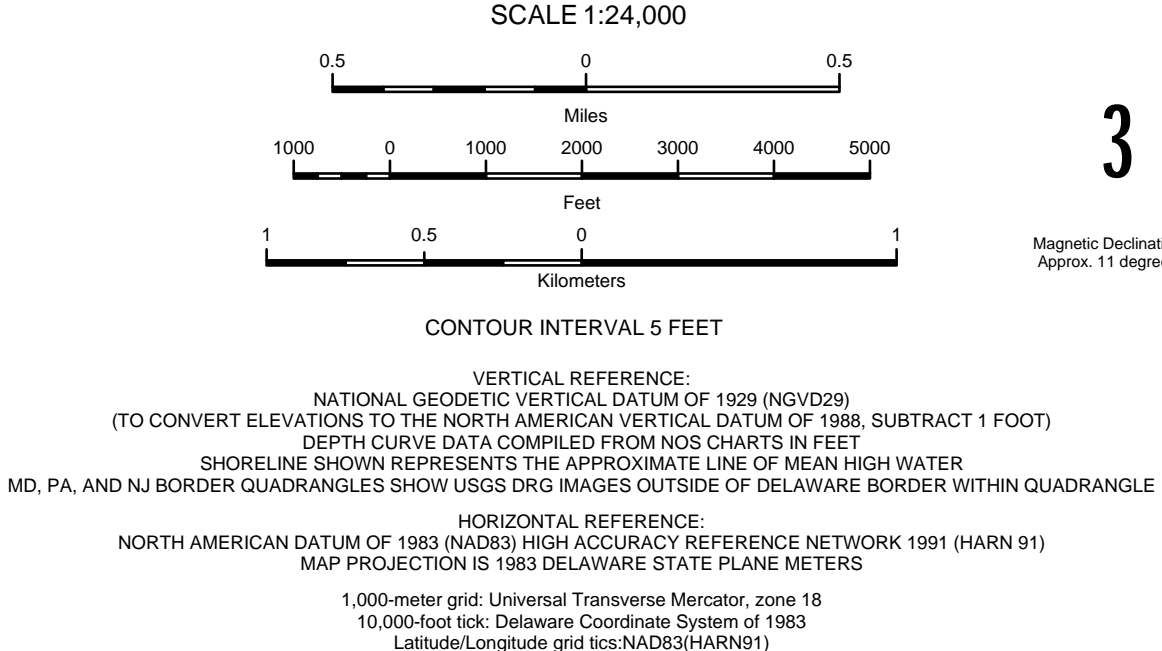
SCALE 1:24,000

0.5 0 0.5

Miles

1000 0 1000 2000 3000 4000 5000

Feet

1 0.5 0 1

Kilometers

3

Magnetic Declinat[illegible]
Approx. 11 degre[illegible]

CONTOUR INTERVAL 5 FEET

VERTICAL REFERENCE:
NATIONAL GEODETIC VERTICAL DATUM OF 1929 (NGVD29)
(TO CONVERT ELEVATIONS TO THE NORTH AMERICAN VERTICAL DATUM OF 1988, SUBTRACT 1 FOOT)
DEPTH CURVE DATA COMPILED FROM NOS CHARTS IN FEET
SHORELINE SHOWN REPRESENTS THE APPROXIMATE LINE OF MEAN HIGH WATER
MD, PA, AND NJ BORDER QUADRANGLES SHOW USGS DRG IMAGES OUTSIDE OF DELAWARE BORDER WITHIN QUADRANGLE

HORIZONTAL REFERENCE:
NORTH AMERICAN DATUM OF 1983 (NAD83) HIGH ACCURACY REFERENCE NETWORK 1991 (HARN 91)
MAP PROJECTION IS 1983 DELAWARE STATE PLANE METERS

1,000-meter grid: Universal Transverse Mercator, zone 18
10,000-foot tick: Delaware Coordinate System of 1983
Latitude/Longitude grid tics:NAD83(HARN91)